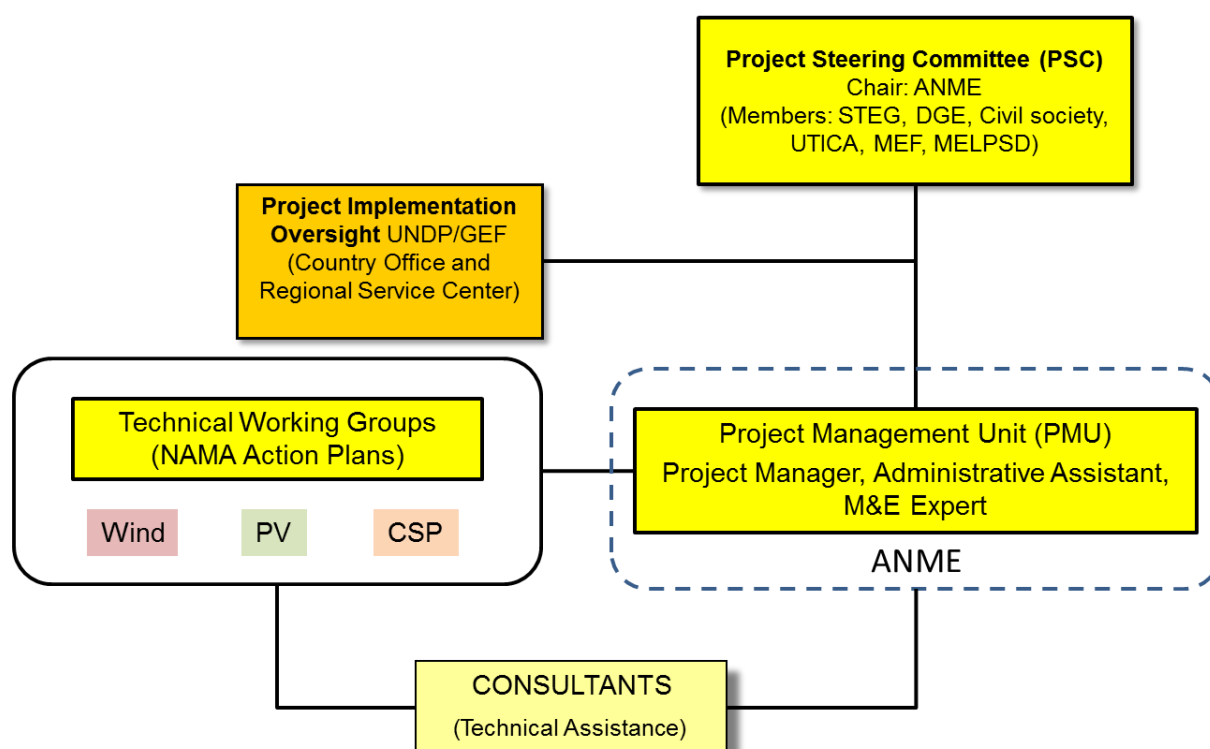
**Project Steering Committee (PSC)**
Chair: ANME
(Members: STEG, DGE, Civil society, UTICA, MEF, MELPSD)

**Project Implementation Oversight** UNDP/GEF
(Country Office and Regional Service Center)

Technical Working Groups
(NAMA Action Plans)

Wind

PV

CSP

Project Management Unit (PMU)
Project Manager, Administrative Assistant, M&E Expert

ANME

CONSULTANTS
(Technical Assistance)